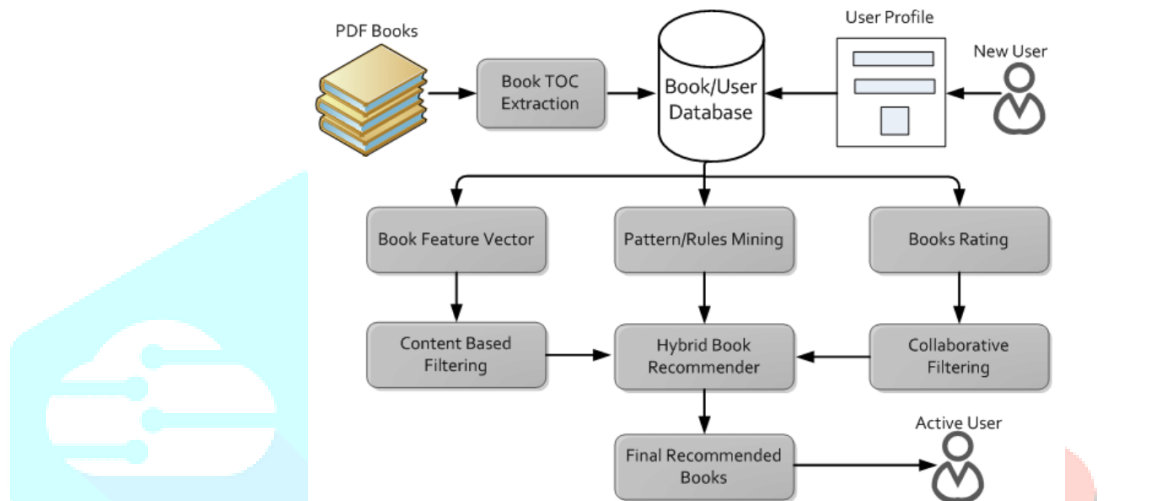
PDF Books

Book TOC Extraction

Book/User Database

User Profile

New User

Book Feature Vector

Pattern/Rules Mining

Books Rating

Content Based Filtering

Hybrid Book Recommender

Collaborative Filtering

Final Recommended Books

Active User